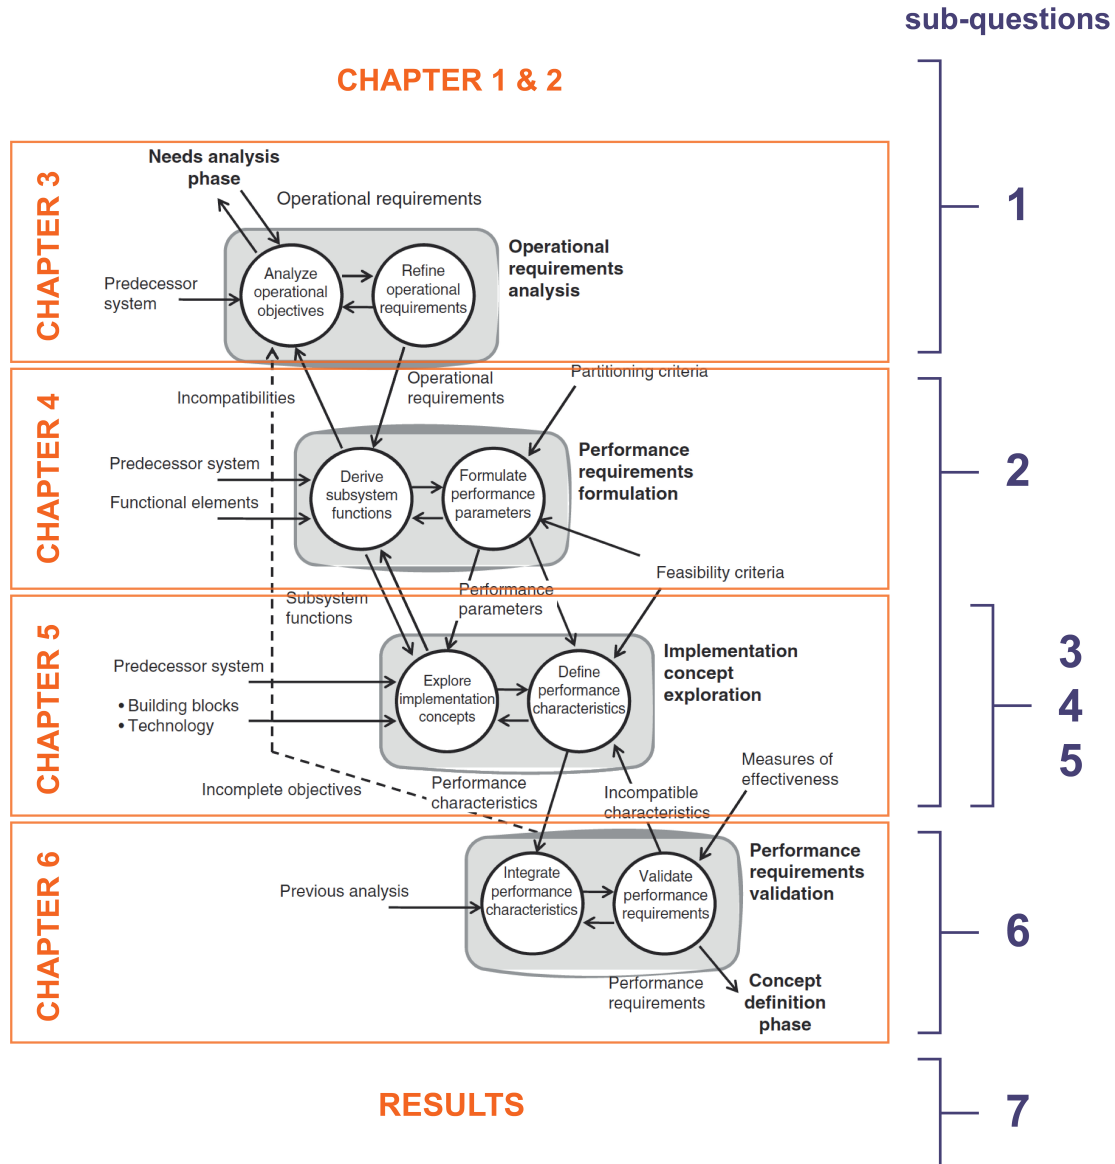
sub-questions

CHAPTER 1 & 2

CHAPTER 3

Needs analysis phase

Operational requirements

Predecessor system

Analyze operational objectives

Refine operational requirements

Operational requirements analysis

1

CHAPTER 4

Incompatibilities

Operational requirements

Partitioning criteria

Predecessor system

Functional elements

Derive subsystem functions

Formulate performance parameters

Performance requirements formulation

Feasibility criteria

2

CHAPTER 5

Subsystem functions

Performance parameters

Predecessor system

• Building blocks
• Technology

Explore implementation concepts

Define performance characteristics

Implementation concept exploration

Incomplete objectives

Performance characteristics

Incompatible characteristics

Measures of effectiveness

3
4
5

CHAPTER 6

Previous analysis

Integrate performance characteristics

Validate performance requirements

Performance requirements validation

Performance requirements

Concept definition phase

6

RESULTS

7